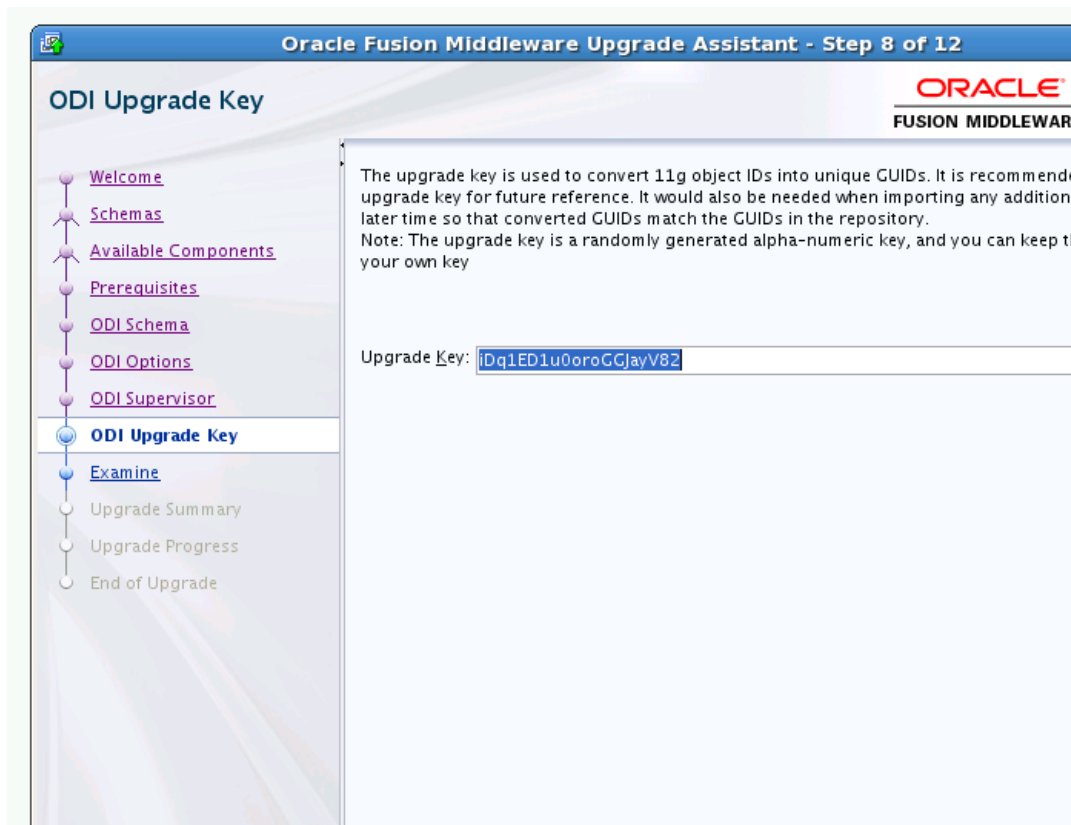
Oracle Fusion Middleware Upgrade Assistant - Step 8 of 12

ODI Upgrade Key

ORACLE
FUSION MIDDLEWAR

Welcome
Schemas
Available Components
Prerequisites
ODI Schema
ODI Options
ODI Supervisor
ODI Upgrade Key
Examine
Upgrade Summary
Upgrade Progress
End of Upgrade

The upgrade key is used to convert 11g object IDs into unique GUIDs. It is recommende upgrade key for future reference. It would also be needed when importing any addition later time so that converted GUIDs match the GUIDs in the repository.
Note: The upgrade key is a randomly generated alpha-numeric key, and you can keep t your own key

Upgrade Key: iDq1ED1u0oroGGJayV82